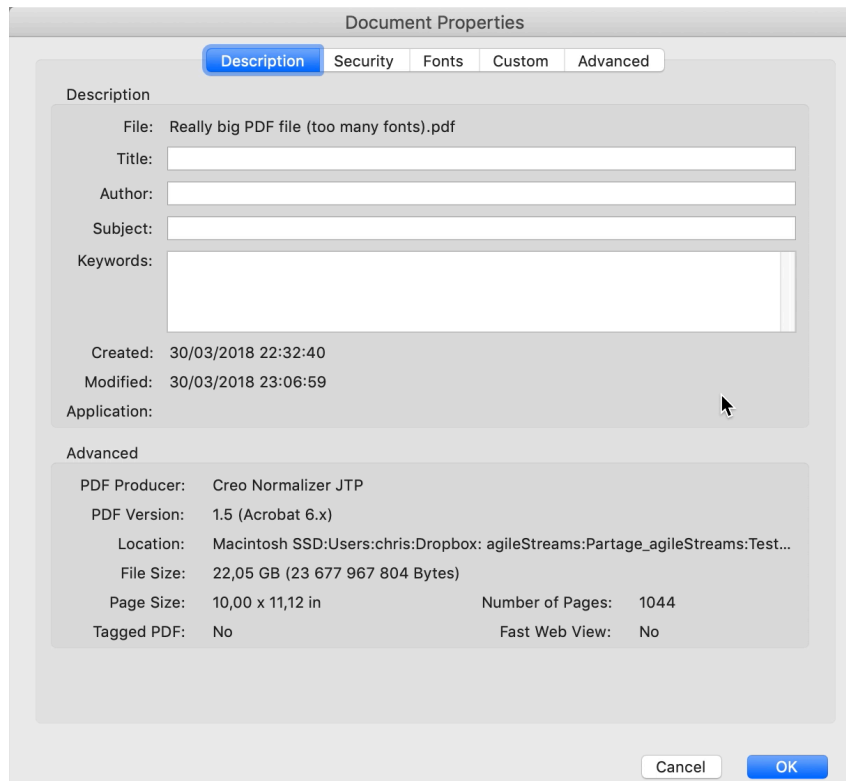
Document Properties

Description | Security | Fonts | Custom | Advanced

Description

File: Really big PDF file (too many fonts).pdf

Title:

Author:

Subject:

Keywords:

Created: 30/03/2018 22:32:40

Modified: 30/03/2018 23:06:59

Application:

Advanced

PDF Producer: Creo Normalizer JTP

PDF Version: 1.5 (Acrobat 6.x)

Location: Macintosh SSD:Users:chris:Dropbox: agileStreams:Partage_agileStreams:Test...

File Size: 22,05 GB (23 677 967 804 Bytes)

Page Size: 10,00 x 11,12 in

Number of Pages: 1044

Tagged PDF: No

Fast Web View: No

Cancel

OK